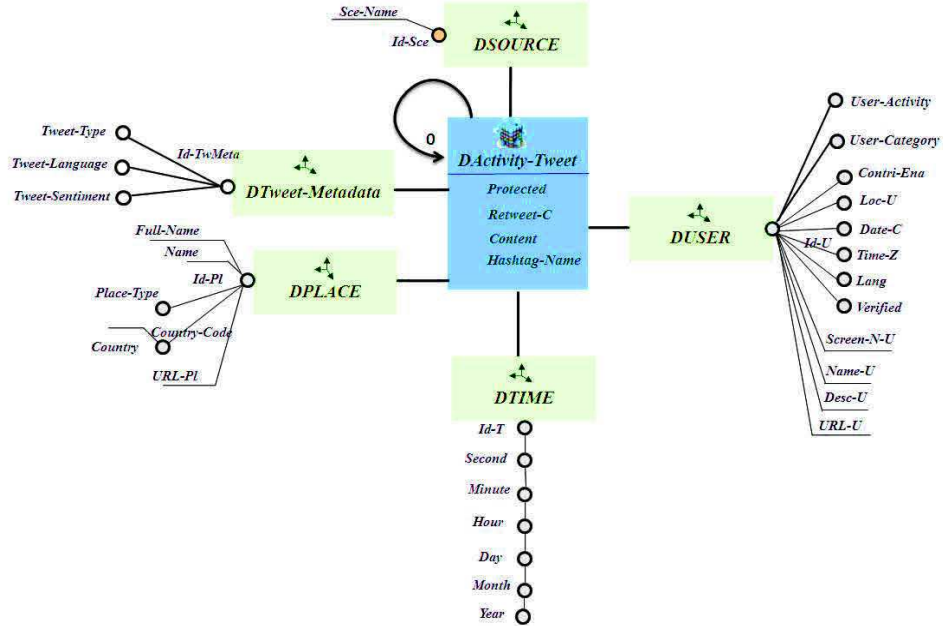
Sce-Name
Id-Sce
DSOURCE

Tweet-Type
Tweet-Language
Tweet-Sentiment
Id-TwMeta
DTweet-Metadata

0
DActivity-Tweet
Protected
Retweet-C
Content
Hashtag-Name

Full-Name
Name
Id-Pl
Place-Type
Country-Code
Country
URL-Pl
DPLACE

DUSER
User-Activity
User-Category
Contri-Ena
Loc-U
Date-C
Id-U
Time-Z
Lang
Verified
Screen-N-U
Name-U
Desc-U
URL-U

DTIME
Id-T
Second
Minute
Hour
Day
Month
Year